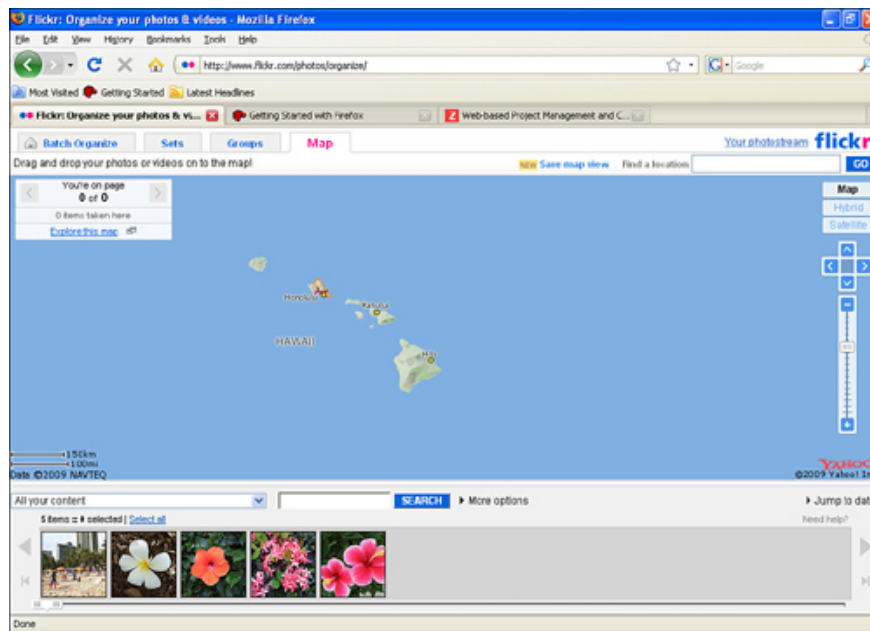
Flickr: Organize your photos & videos - Mozilla Firefox

File Edit View History Bookmarks Tools Help

http://www.flickr.com/photos/organize/

Google

Most Visited Getting Started Latest Headlines

Flickr: Organize your photos & vi...

Getting Started with Firefox

Web-based Project Management and C...

Batch Organize Sets Groups Map

Your photostream flickr

Drag and drop your photos or videos on to the map!

NEW Save map view Find a location GO

You're on page
0 of 0

0 items taken here

Explore this map

Map
Hybrid
Satellite

Honolulu

Kahului

HAWAII

Hilo

150km
100mi

Data ©2009 NAVTEQ

YAHOO
©2009 Yahoo! In

All your content

SEARCH More options

Jump to dat

5 items :: 0 selected | Select all

Need help?

Done